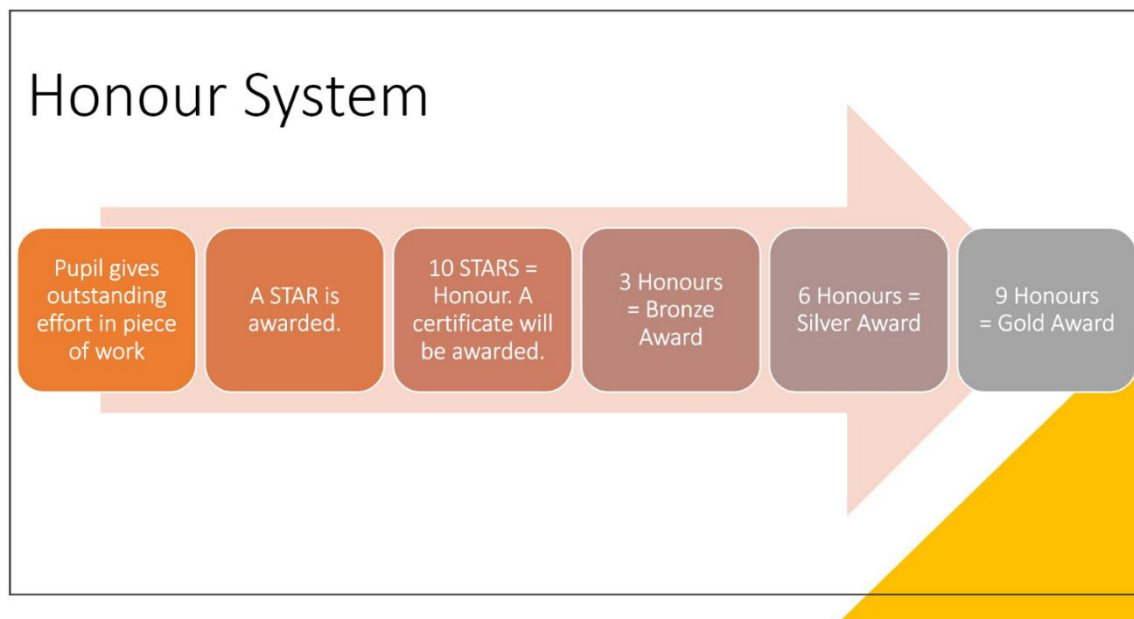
Honour System

Pupil gives outstanding effort in piece of work

A STAR is awarded.

10 STARS = Honour. A certificate will be awarded.

3 Honours = Bronze Award

6 Honours = Silver Award

9 Honours = Gold Award